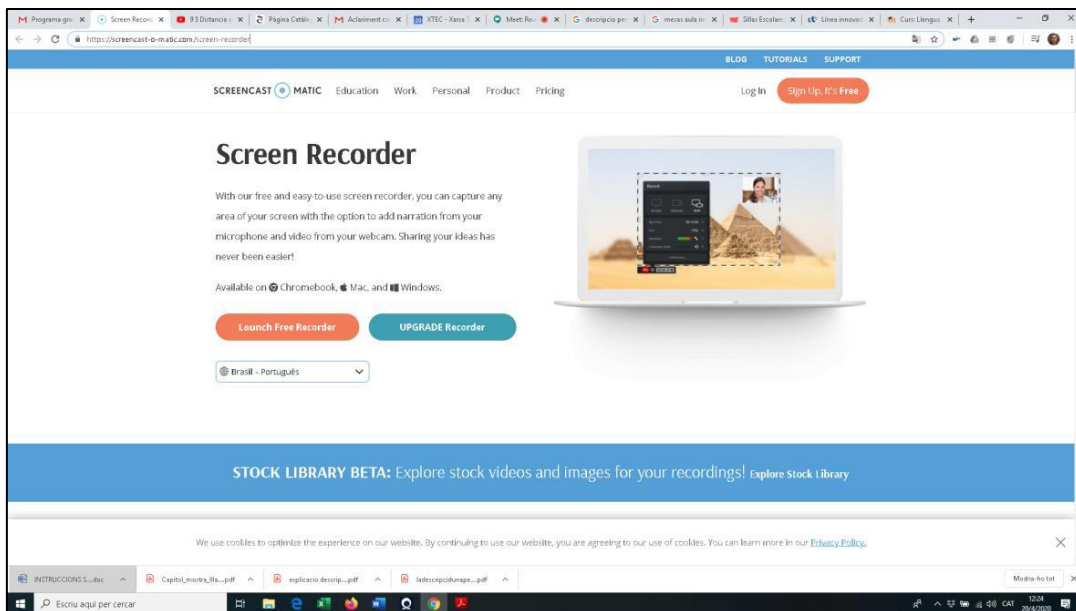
M Programa gra | Screen Record | 93 Distancia | Pàgina Catàle | M Aclariment co | XTEC - Xarxa | Meet: Re | G descripcio pe | G mesas aula in | Sillas Escolare | Línea innovac | Curs Llengua | +

https://screencast-o-matic.com/screen-recorder

BLOG TUTORIALS SUPPORT

SCREENCAST MATIC Education Work Personal Product Pricing Log In Sign Up, It's Free

Screen Recorder

With our free and easy-to-use screen recorder, you can capture any area of your screen with the option to add narration from your microphone and video from your webcam. Sharing your ideas has never been easier!

Available on Chromebook, Mac, and Windows.

Launch Free Recorder UPGRADE Recorder

Brasil - Português

STOCK LIBRARY BETA: Explore stock videos and images for your recordings! Explore Stock Library

We use cookies to optimize the experience on our website. By continuing to use our website, you are agreeing to our use of cookies. You can learn more in our Privacy Policy.

INSTRUCCIONS S....doc | Capitol_mostra_Ills....pdf | explicacio descrip....pdf | ladescripcidunape....pdf | Mostra-ho tot

Escriu aquí per cercar

CAT 12:24 20/4/2020